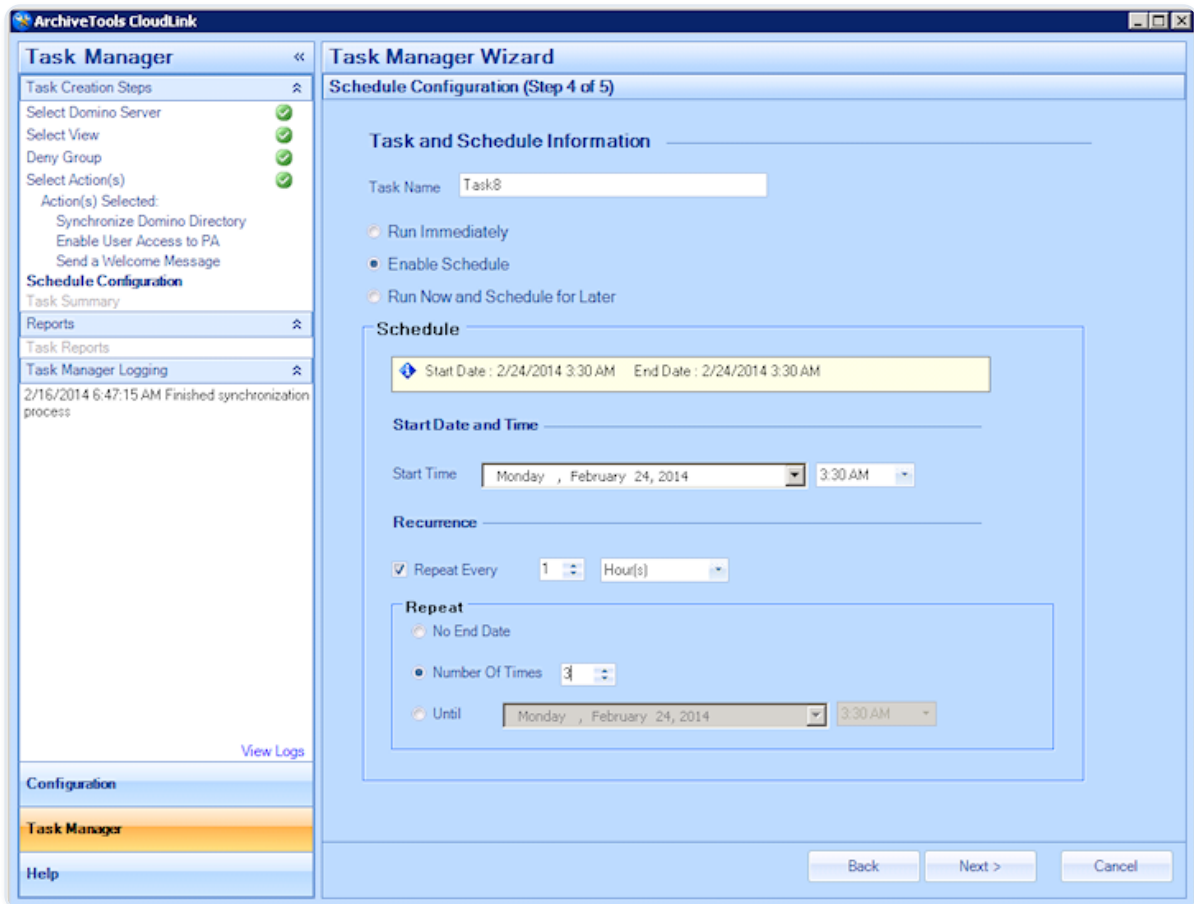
ArchiveTools CloudLink

Task Manager «

Task Creation Steps

Select Domino Server
Select View
Deny Group
Select Action(s)
Action(s) Selected:
Synchronize Domino Directory
Enable User Access to PA
Send a Welcome Message
Schedule Configuration
Task Summary

Reports

Task Reports

Task Manager Logging

2/16/2014 6:47:15 AM Finished synchronization process

View Logs

Configuration

Task Manager

Help

Task Manager Wizard

Schedule Configuration (Step 4 of 5)

Task and Schedule Information

Task Name Task8

Run Immediately
Enable Schedule
Run Now and Schedule for Later

Schedule

Start Date : 2/24/2014 3:30 AM End Date : 2/24/2014 3:30 AM

Start Date and Time

Start Time Monday , February 24, 2014 3:30 AM

Recurrence

Repeat Every 1 Hour(s)

Repeat

No End Date

Number Of Times 3

Until Monday , February 24, 2014 3:30 AM

Back Next > Cancel